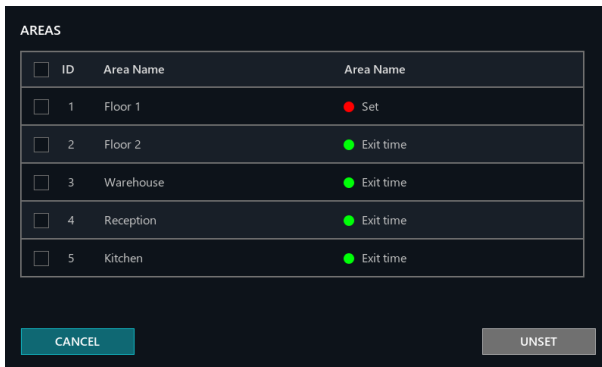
AREAS

| | ID | Area Name | Area Name |
|---|---|---|---|
| | 1 | Floor 1 | Set |
| | 2 | Floor 2 | Exit time |
| | 3 | Warehouse | Exit time |
| | 4 | Reception | Exit time |
| | 5 | Kitchen | Exit time |

CANCEL

UNSET